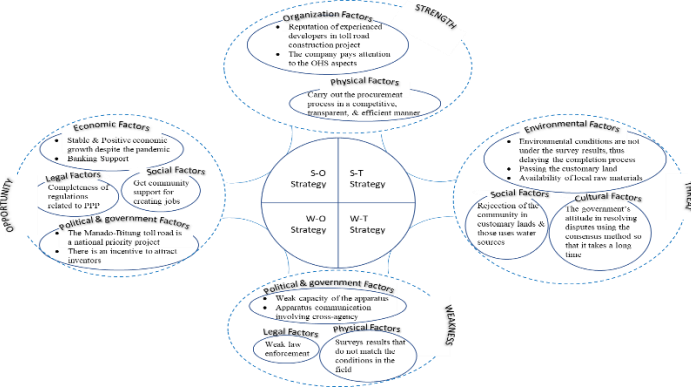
STRENGTH

Organization Factors
• Reputation of experienced developers in toll road construction project
• The company pays attention to the OHS aspects

Physical Factors
Carry out the procurement process in a competitive, transparent, & efficient manner

OPPORTUNITY

Economic Factors
• Stable & Positive economic growth despite the pandemic
• Banking Support

Legal Factors
Completeness of regulations related to PPP

Social Factors
Get community support for creating jobs

Political & government Factors
• The Manado-Bitung toll road is a national priority project
• There is an incentive to attract investors

S-O Strategy

S-T Strategy

W-O Strategy

W-T Strategy

THREAT

Environmental Factors
• Environmental conditions are not under the survey results, thus delaying the completion process
• Passing the customary land
• Availability of local raw materials

Social Factors
Rejection of the community in customary lands & those uses water sources

Cultural Factors
The government's attitude in resolving disputes using the consensus method so that it takes a long time

WEAKNESS

Political & government Factors
• Weak capacity of the apparatus
• Apparatus communication involving cross-agency

Legal Factors
Weak law enforcement

Physical Factors
Surveys results that do not match the conditions in the field